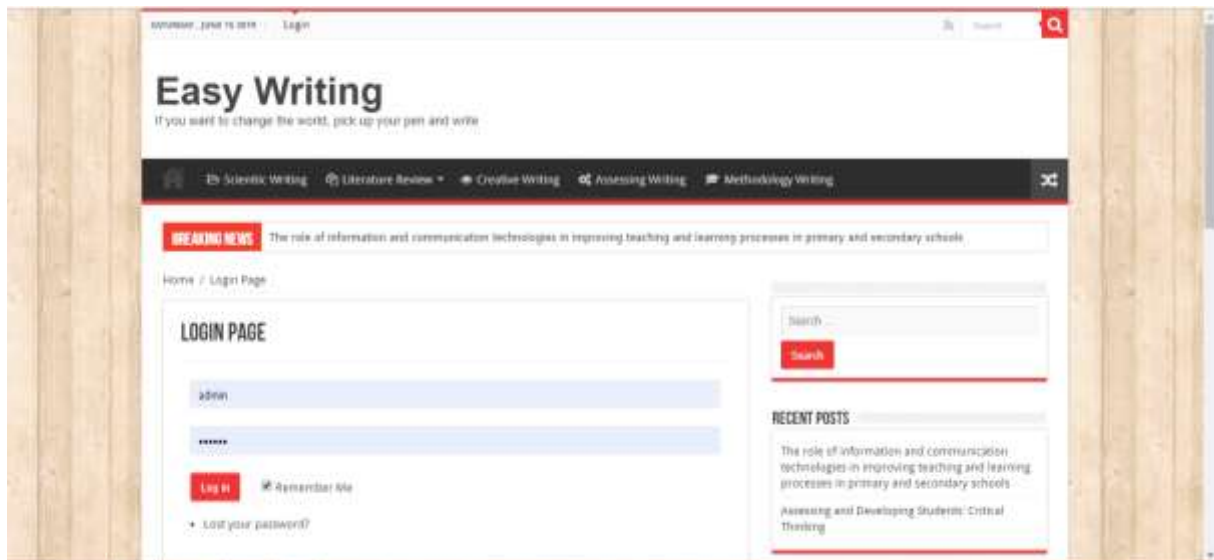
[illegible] Login

Search

Easy Writing

If you want to change the world, pick up your pen and write

Scientific Writing   Literature Review   Creative Writing   Assessing Writing   Methodology Writing

BREAKING NEWS   The role of information and communication technologies in improving teaching and learning processes in primary and secondary schools

Home / Login Page

LOGIN PAGE

admin

•••••••

Log in   Remember Me

• Lost your password?

Search...

Search

RECENT POSTS

The role of information and communication technologies in improving teaching and learning processes in primary and secondary schools

Assessing and Developing Students' Critical Thinking